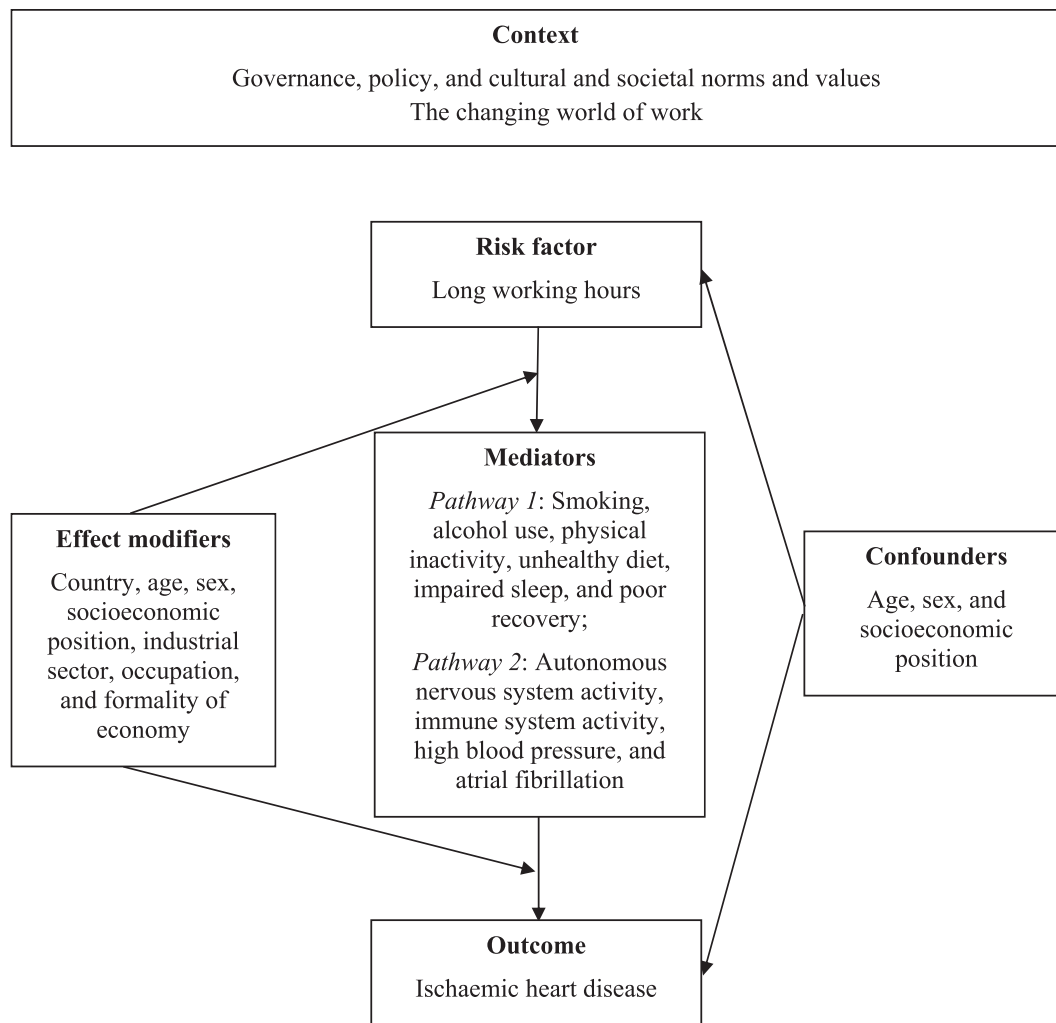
Context

Governance, policy, and cultural and societal norms and values
The changing world of work

Risk factor

Long working hours

Effect modifiers

Country, age, sex, socioeconomic position, industrial sector, occupation, and formality of economy

Mediators

*Pathway 1*: Smoking, alcohol use, physical inactivity, unhealthy diet, impaired sleep, and poor recovery;

*Pathway 2*: Autonomous nervous system activity, immune system activity, high blood pressure, and atrial fibrillation

Confounders

Age, sex, and socioeconomic position

Outcome

Ischaemic heart disease